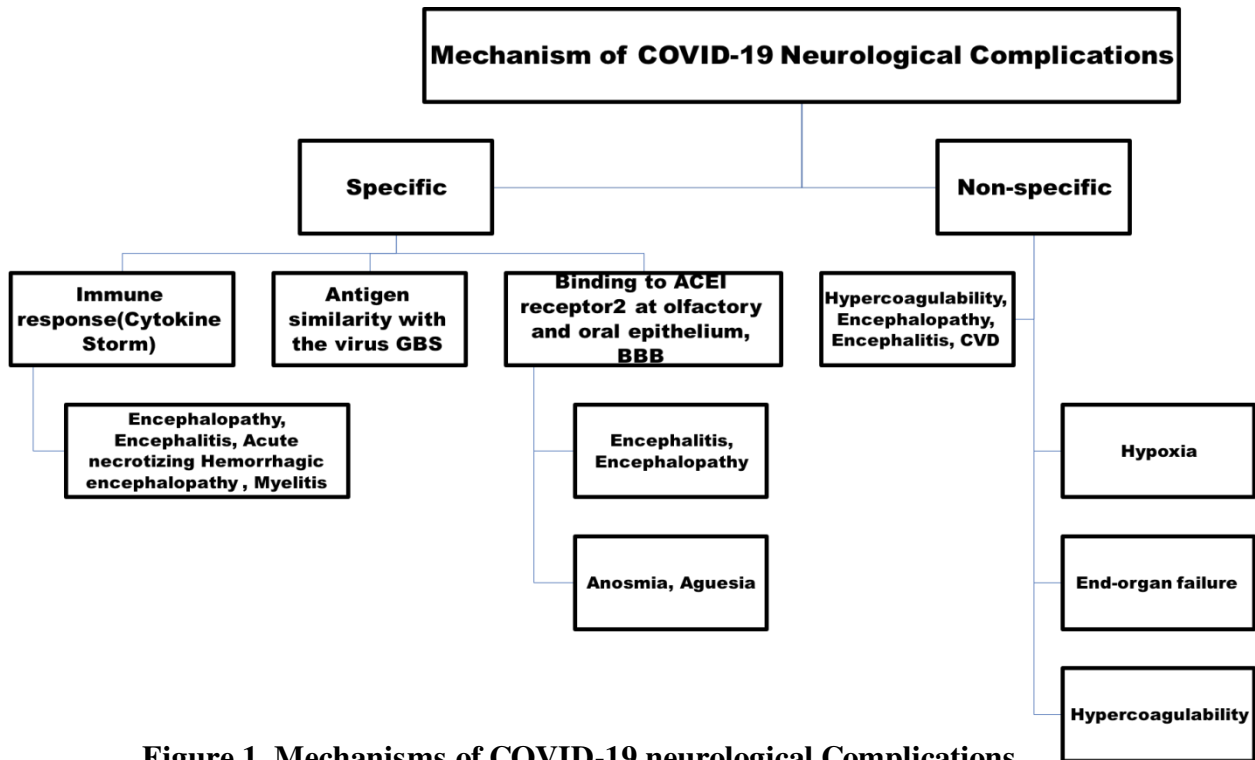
Mechanism of COVID-19 Neurological Complications

Specific

Non-specific

Immune response(Cytokine Storm)

Antigen similarity with the virus GBS

Binding to ACEI receptor2 at olfactory and oral epithelium, BBB

Hypercoagulability, Encephalopathy, Encephalitis, CVD

Encephalopathy, Encephalitis, Acute necrotizing Hemorrhagic encephalopathy , Myelitis

Encephalitis, Encephalopathy

Anosmia, Aguesia

Hypoxia

End-organ failure

Hypercoagulability

Figure 1. Mechanisms of COVID-19 neurological Complications